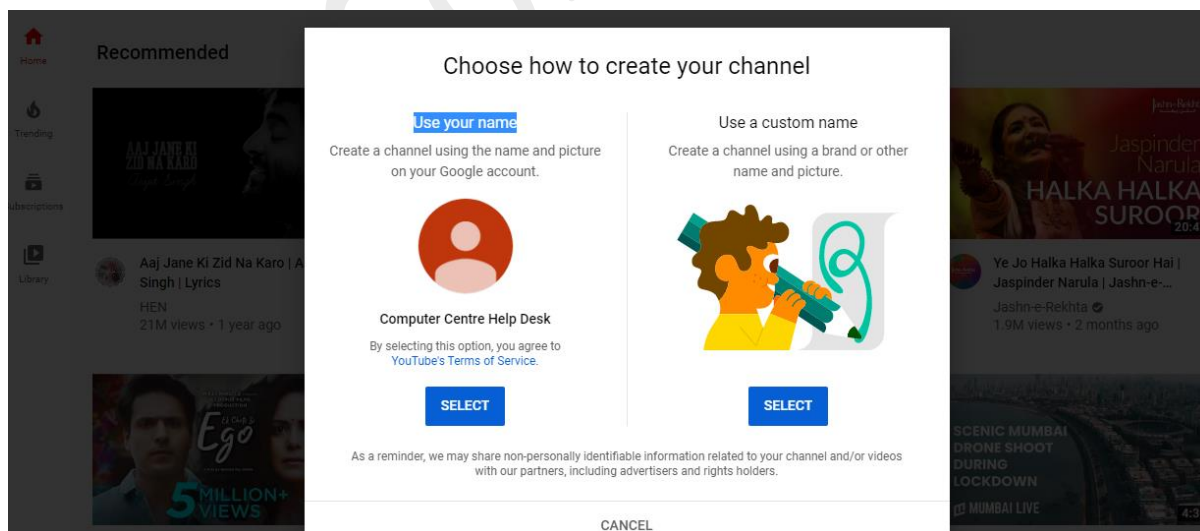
Home

Trending

Subscriptions

Library

Recommended

AAJ JANE KI ZID NA KARO

Aaj Jane Ki Zid Na Karo | A Singh | Lyrics

HEN

21M views • 1 year ago

Ego

5 MILLION+ VIEWS

Choose how to create your channel

Use your name

Create a channel using the name and picture on your Google account.

Computer Centre Help Desk

By selecting this option, you agree to YouTube's Terms of Service.

SELECT

Use a custom name

Create a channel using a brand or other name and picture.

SELECT

As a reminder, we may share non-personally identifiable information related to your channel and/or videos with our partners, including advertisers and rights holders.

CANCEL

Jashn-e-Rekhta

Jaspinder Narula

HALKA HALKA SUROOR

20:4

Ye Jo Halka Halka Suroor Hai | Jaspinder Narula | Jashn-e-...

Jashn-e-Rekhta

1.9M views • 2 months ago

SCENIC MUMBAI DRONE SHOOT DURING LOCKDOWN

MUMBAI LIVE

4:3